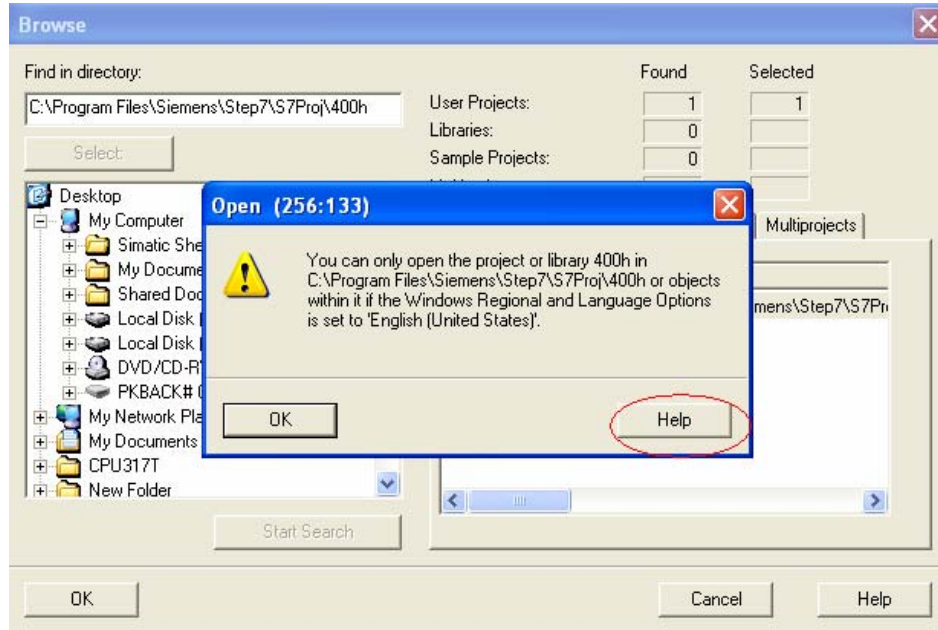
Browse

Find in directory:

C:\Program Files\Siemens\Step7\S7Proj\400h

Select

Found Selected

User Projects: 1 1

Libraries: 0

Sample Projects: 0

Desktop
My Computer
Simatic She
My Docume
Shared Doc
Local Disk
Local Disk
DVD/CD-R
PKBACK#
My Network Pla
My Documents
CPU317T
New Folder

Multiprojects

mens\Step7\S7Pr

Start Search

Open (256:133)

You can only open the project or library 400h in C:\Program Files\Siemens\Step7\S7Proj\400h or objects within it if the Windows Regional and Language Options is set to 'English (United States)'.

OK

Help

OK

Cancel

Help